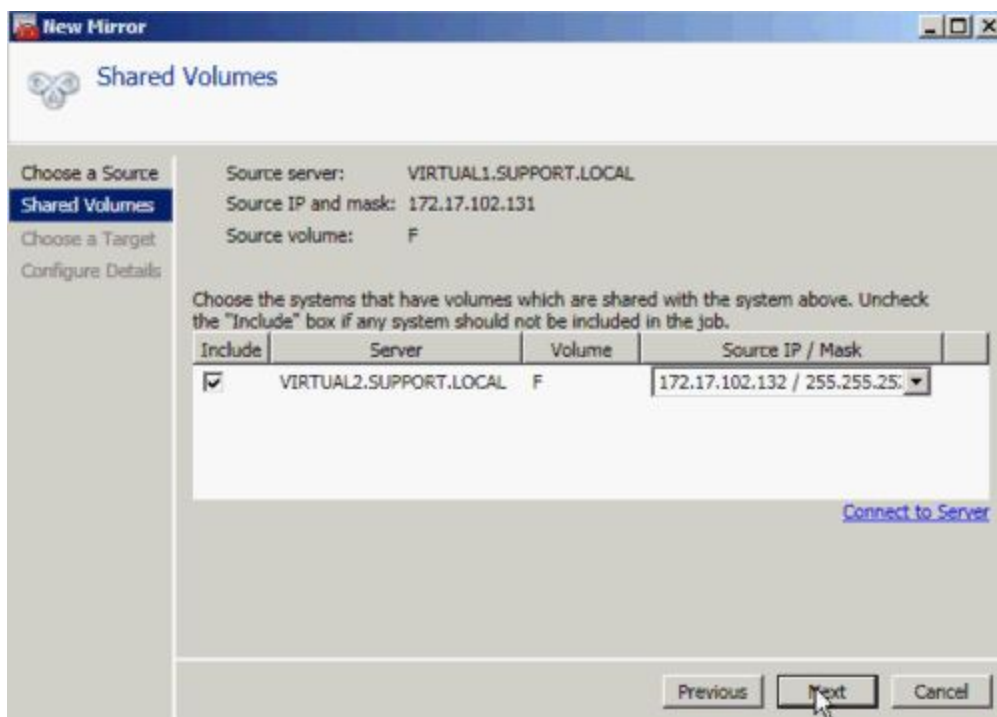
New Mirror

Shared Volumes

Choose a Source
Shared Volumes
Choose a Target
Configure Details

Source server: VIRTUAL1.SUPPORT.LOCAL
Source IP and mask: 172.17.102.131
Source volume: F

Choose the systems that have volumes which are shared with the system above. Uncheck the "Include" box if any system should not be included in the job.

| Include | Server | Volume | Source IP / Mask |
|---|---|---|---|
| ☑ | VIRTUAL2.SUPPORT.LOCAL | F | 172.17.102.132 / 255.255.25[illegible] |

Connect to Server

Previous Next Cancel